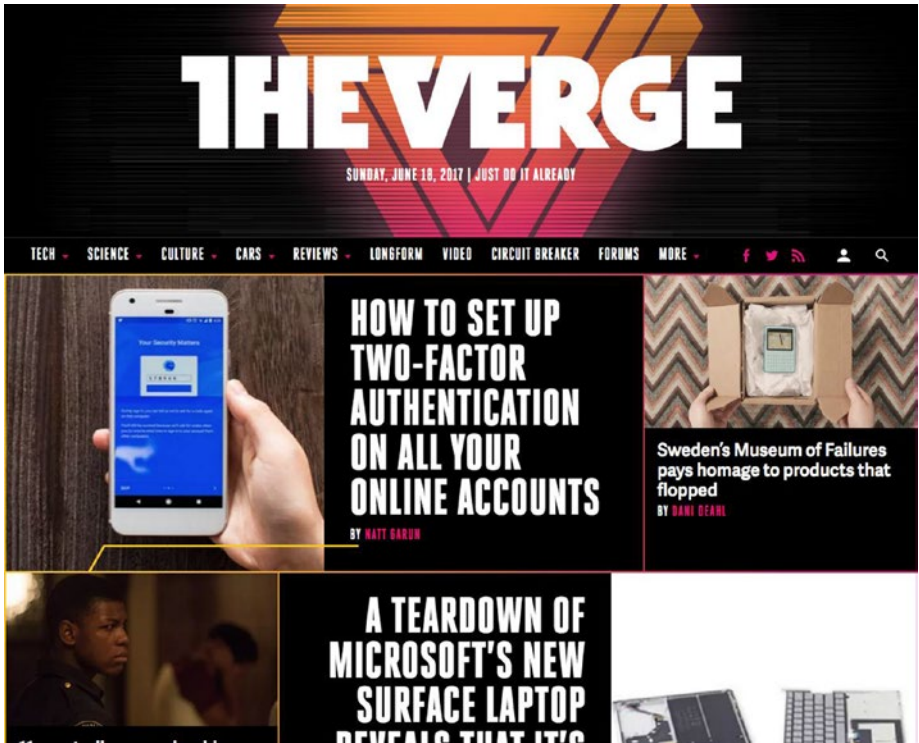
THE VERGE

SUNDAY, JUNE 18, 2017 | JUST DO IT ALREADY

TECH SCIENCE CULTURE CARS REVIEWS LONGFORM VIDEO CIRCUIT BREAKER FORUMS MORE

Your Security Matters

HOW TO SET UP TWO-FACTOR AUTHENTICATION ON ALL YOUR ONLINE ACCOUNTS

BY NATT GARUN

Sweden's Museum of Failures pays homage to products that flopped

BY DANI DEAHL

A TEARDOWN OF MICROSOFT'S NEW SURFACE LAPTOP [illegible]